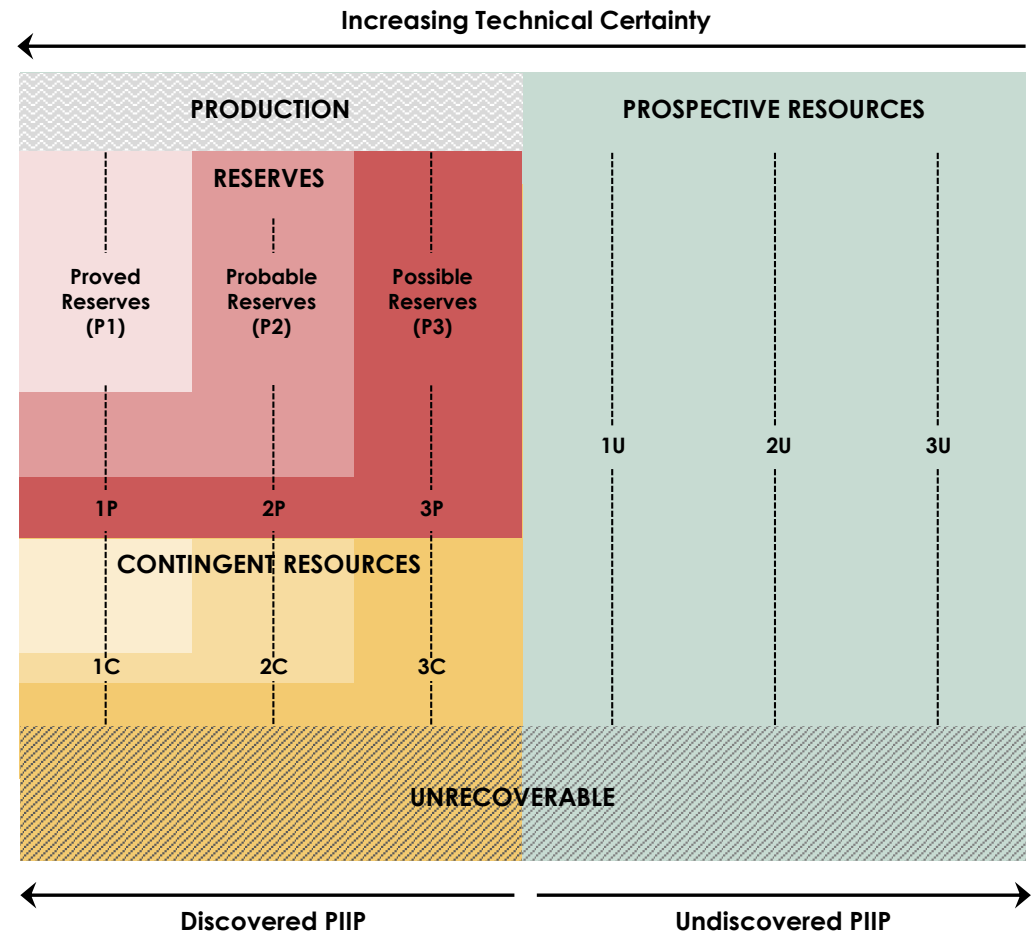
Increasing Technical Certainty

PRODUCTION

PROSPECTIVE RESOURCES

RESERVES

Proved Reserves (P1)

Probable Reserves (P2)

Possible Reserves (P3)

1U

2U

3U

1P

2P

3P

CONTINGENT RESOURCES

1C

2C

3C

UNRECOVERABLE

Discovered PIIP

Undiscovered PIIP